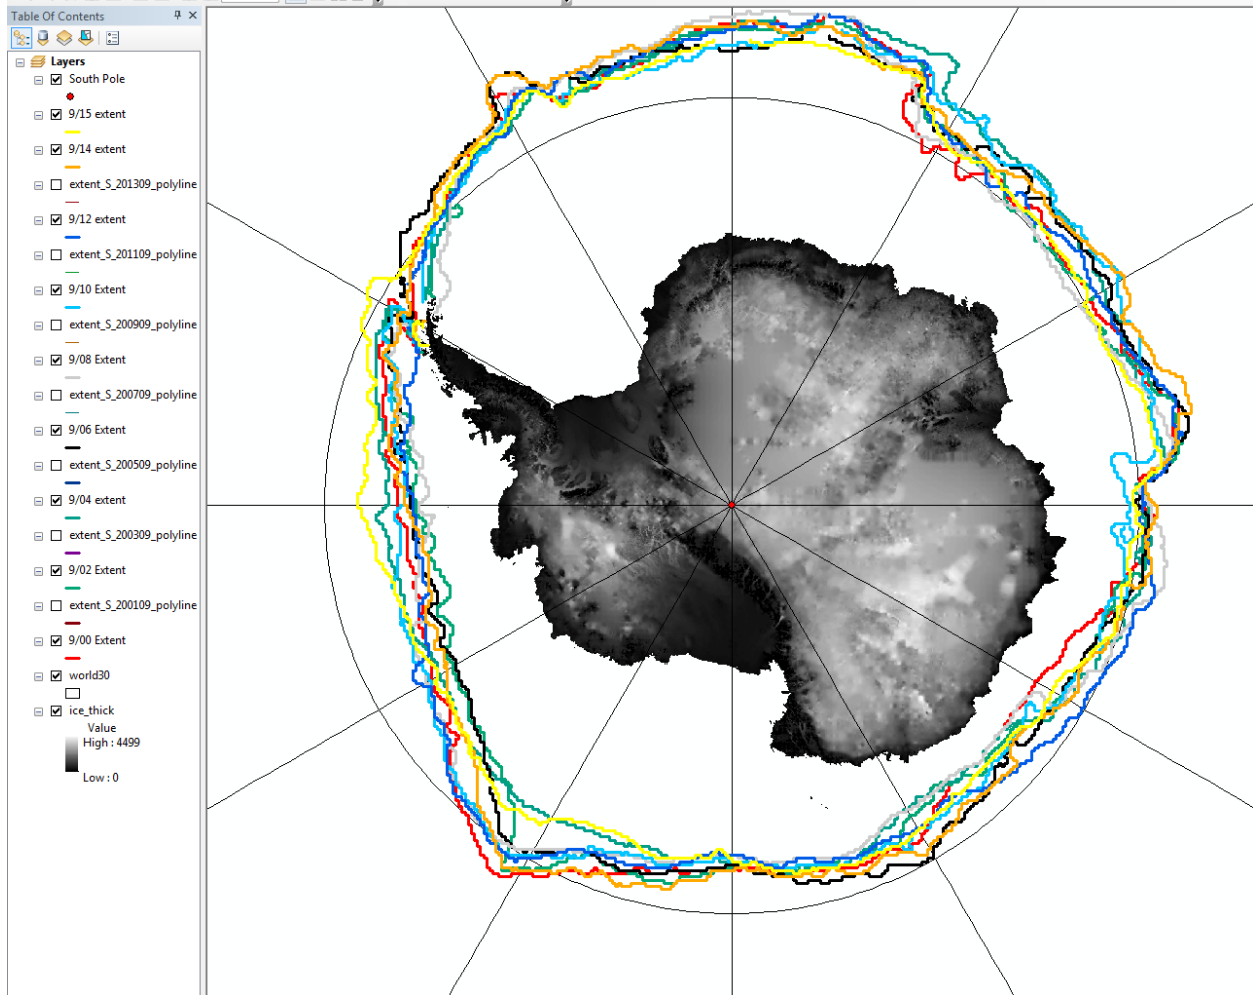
Table Of Contents

Layers
South Pole
9/15 extent
9/14 extent
extent_S_201309_polyline
9/12 extent
extent_S_201109_polyline
9/10 Extent
extent_S_200909_polyline
9/08 Extent
extent_S_200709_polyline
9/06 Extent
extent_S_200509_polyline
9/04 extent
extent_S_200309_polyline
9/02 Extent
extent_S_200109_polyline
9/00 Extent
world30
ice_thick
Value
High : 4499
Low : 0